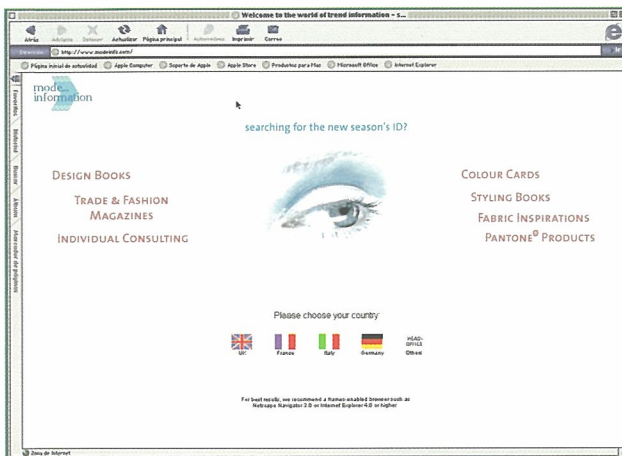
Welcome to the world of trend information - s...

Atrás Adelante Detener Actualizar Página principal Autorrelleno Imprimir Correo

Dirección http://www.modeinfo.com/

Página inicial de actividad Apple Computer Soporte de Apple Apple Store Productos para Mac Microsoft Office Internet Explorer

Favoritos Historial Buscar Álbum Marcador de páginas

mode... information

searching for the new season's ID?

Design Books

Trade & Fashion Magazines

Individual Consulting

Colour Cards

Styling Books

Fabric Inspirations

Pantone® Products

Please choose your country:

UK France Italy Germany HEAD-OFFICE Other

For best results, we recommend a frames-enabled browser such as Netscape Navigator 3.0 or Internet Explorer 4.0 or higher

Zona de Internet